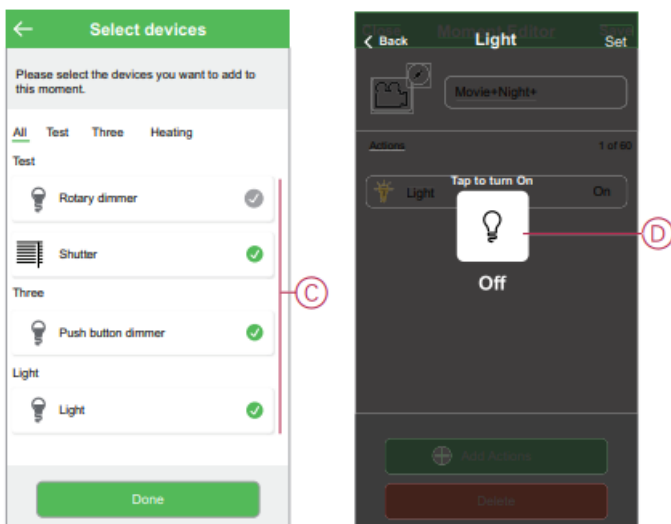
Select devices

Please select the devices you want to add to this moment.

All Test Three Heating

Test

Rotary dimmer

Shutter

Three

Push button dimmer

Light

Light

Done

C

Back Moment Editor Light Set

Movie+Night+

Actions 1 of 60

Light On

Tap to turn On

Off

D

Add Actions

Delete